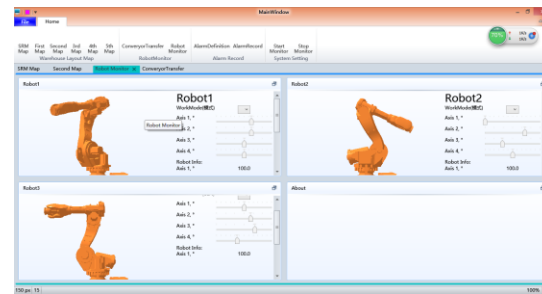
MainWindow

File Home

SRM Map First Map Second Map 3rd Map 4th Map 5th Map
Warehouse Layout Map

ConveyorTransfer Robot Monitor
RobotMonitor

AlarmDefinition AlarmRecord
Alarm Record

Start Monitor Stop Monitor
System Setting

75%

SRM Map Second Map Robot Monitor ConveyorTransfer

Robot1
Robot1
WorkMode(模式)
Robot Monitor
Axis 1, °
Axis 2, °
Axis 3, °
Axis 4, °
Robot Info:
Axis 1, ° 100.0

Robot2
Robot2
WorkMode(模式)
Axis 1, °
Axis 2, °
Axis 3, °
Axis 4, °
Robot Info:
Axis 1, ° 100.0

Robot3
Axis 1, °
Axis 2, °
Axis 3, °
Axis 4, °
Robot Info:
Axis 1, ° 100.0

About

150 pts: 15

100%